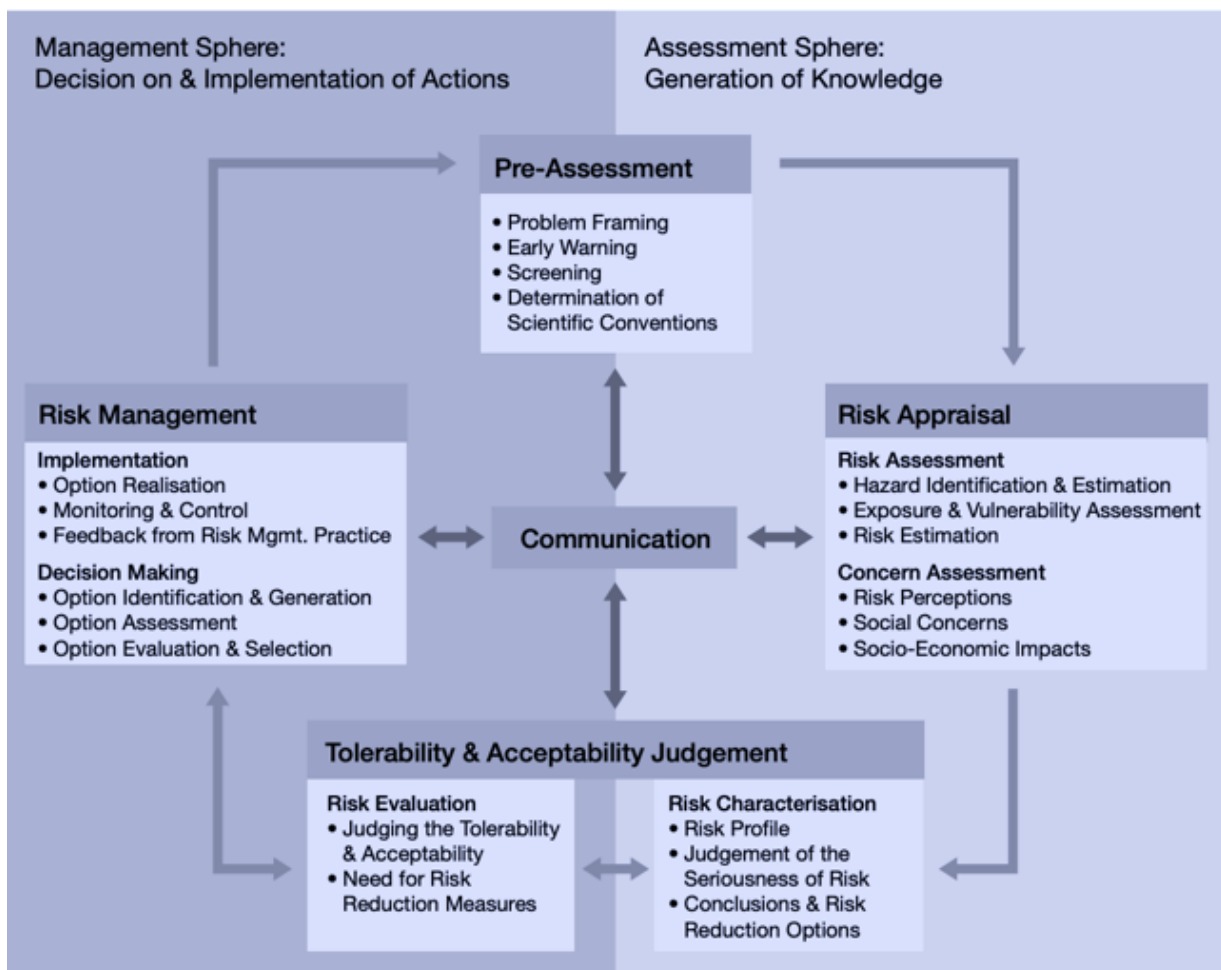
Management Sphere:
Decision on & Implementation of Actions

Assessment Sphere:
Generation of Knowledge

Pre-Assessment
• Problem Framing
• Early Warning
• Screening
• Determination of Scientific Conventions

Risk Management
Implementation
• Option Realisation
• Monitoring & Control
• Feedback from Risk Mgmt. Practice
Decision Making
• Option Identification & Generation
• Option Assessment
• Option Evaluation & Selection

Communication

Risk Appraisal
Risk Assessment
• Hazard Identification & Estimation
• Exposure & Vulnerability Assessment
• Risk Estimation
Concern Assessment
• Risk Perceptions
• Social Concerns
• Socio-Economic Impacts

Tolerability & Acceptability Judgement
Risk Evaluation
• Judging the Tolerability & Acceptability
• Need for Risk Reduction Measures
Risk Characterisation
• Risk Profile
• Judgement of the Seriousness of Risk
• Conclusions & Risk Reduction Options